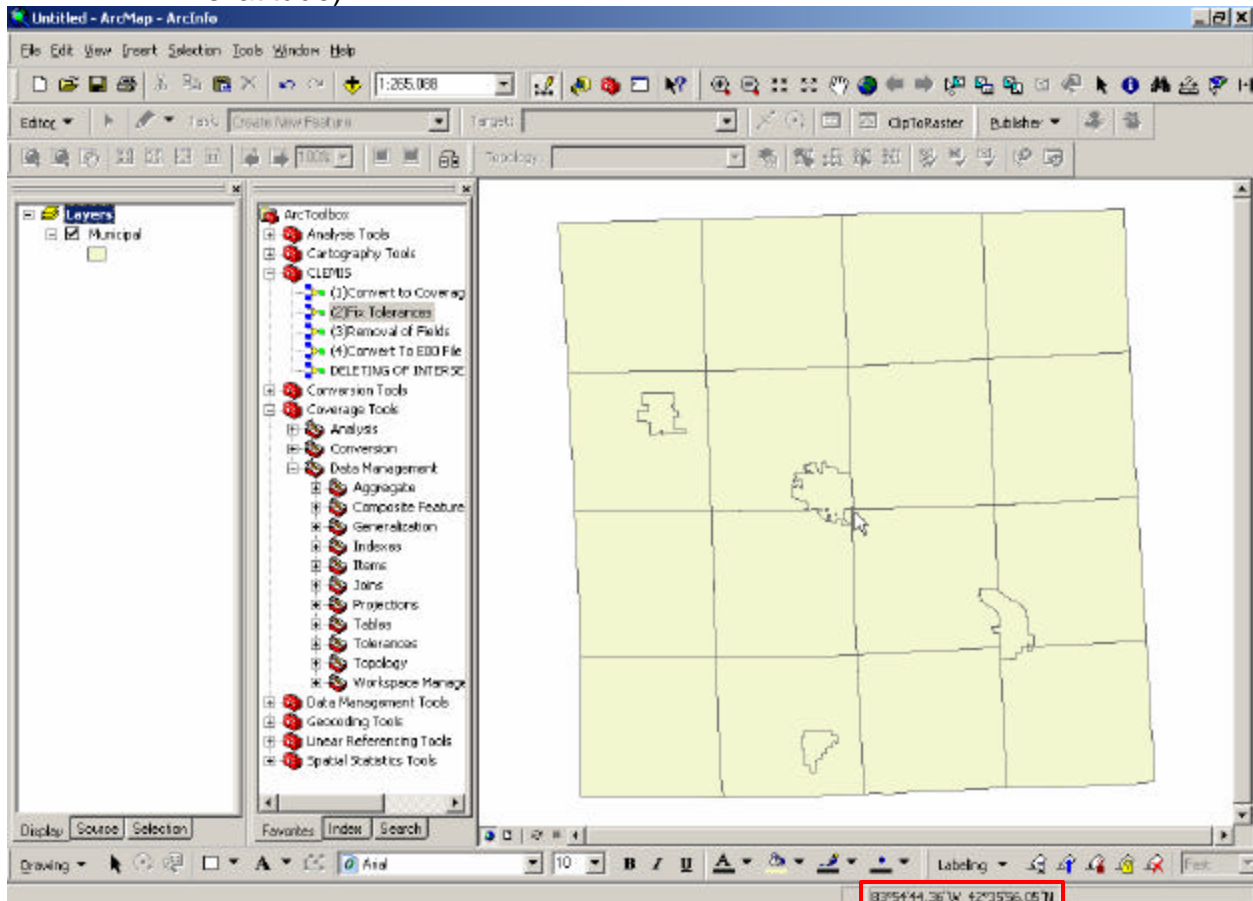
Untitled - ArcMap - ArcInfo

File Edit View Insert Selection Tools Window Help

1:265,088

Editor ▾ Task: Create New Feature Target: ClipToRaster Publisher ▾

100% Topology:

Layers
Municipal

ArcToolbox
Analysis Tools
Cartography Tools
CLEMIS
(1)Convert to Coverag
(2)Fix Tolerances
(3)Removal of Fields
(4)Convert To E00 File
DELETING OF INTERSE
Conversion Tools
Coverage Tools
Analysis
Conversion
Data Management
Aggregate
Composite Feature
Generalization
Indexes
Items
Joins
Projections
Tables
Tolerances
Topology
Workspace Manage
Data Management Tools
Geocoding Tools
Linear Referencing Tools
Spatial Statistics Tools

Display Source Selection

Favorites Index Search

Drawing ▾ A ▾ Arial 10 B I U A ▾ Labeling ▾ Fast

83°54'44.36"W 42°35'56.05"N